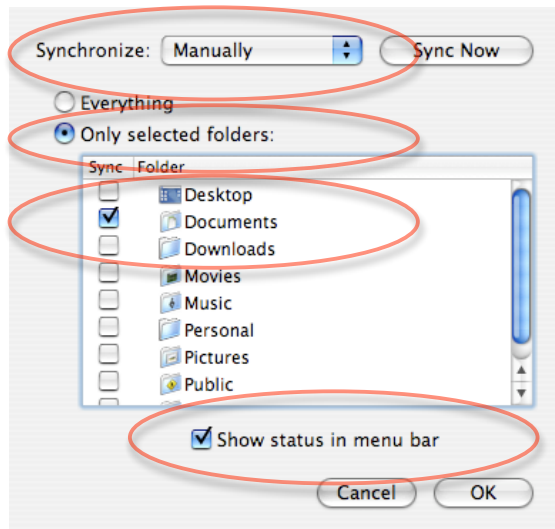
Synchronize: Manually

Sync Now

Everything

Only selected folders:

| Sync | Folder |
|---|---|
| | Desktop |
| ☑ | Documents |
| | Downloads |
| | Movies |
| | Music |
| | Personal |
| | Pictures |
| | Public |

Show status in menu bar

Cancel

OK